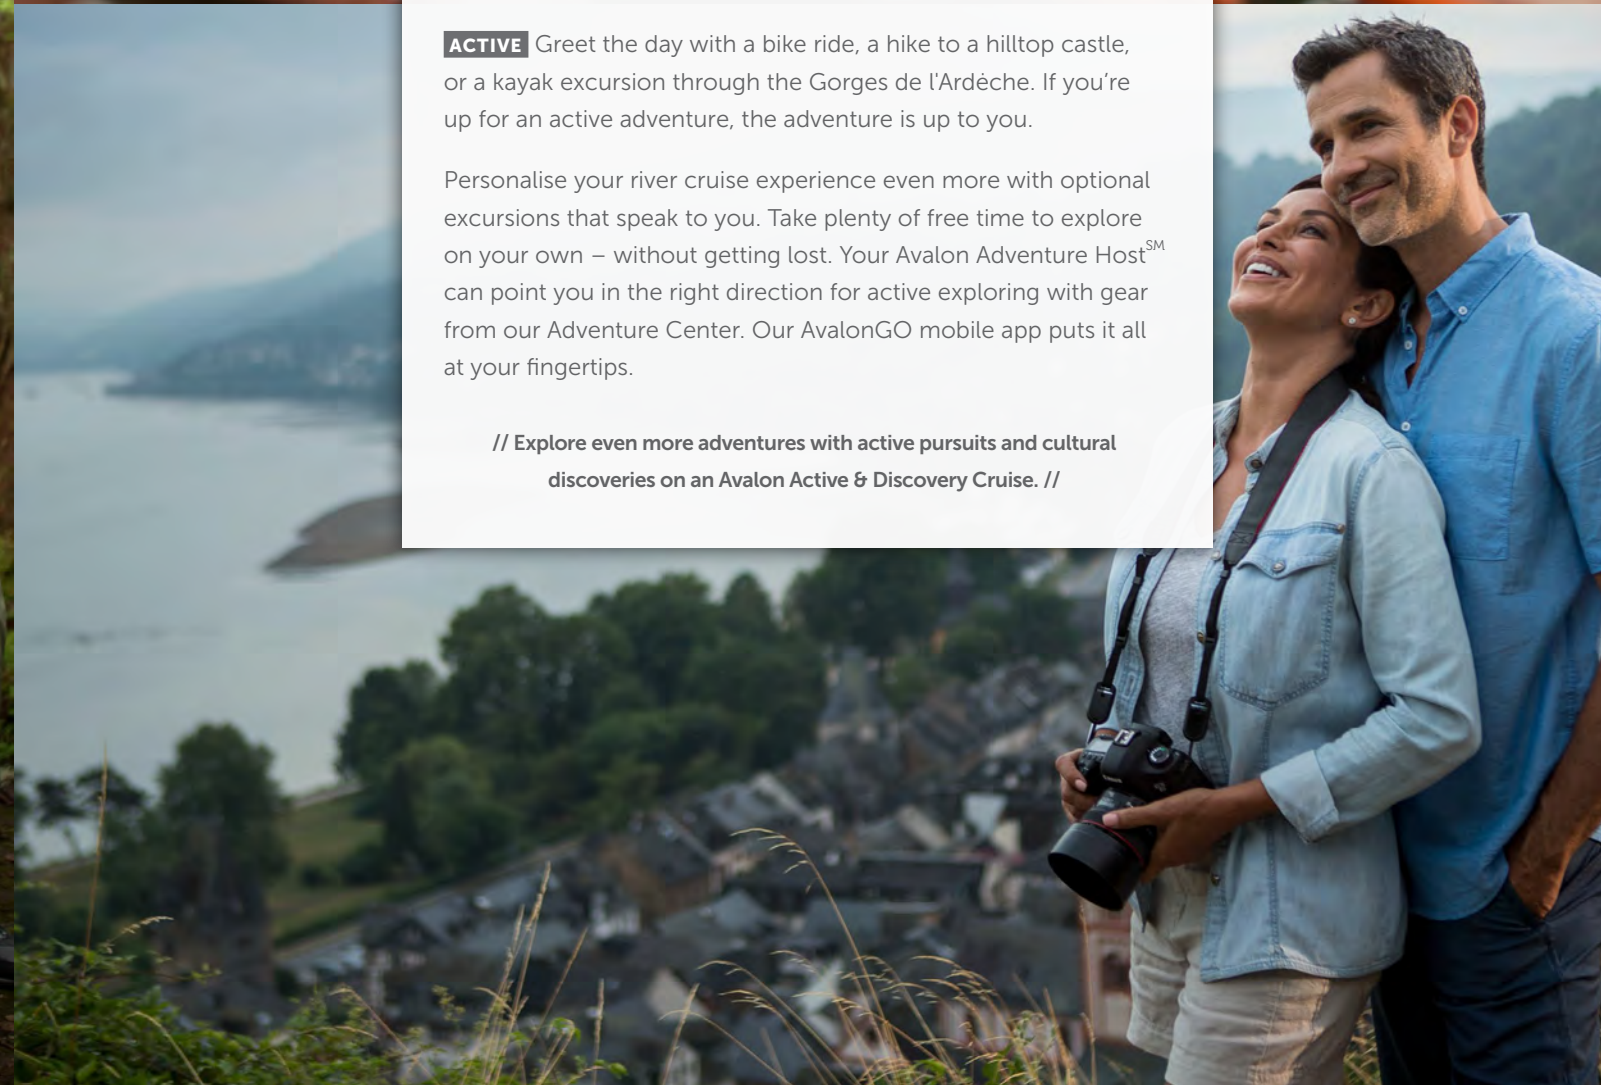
ACTIVE Greet the day with a bike ride, a hike to a hilltop castle, or a kayak excursion through the Gorges de l'Ardèche. If you're up for an active adventure, the adventure is up to you.

Personalise your river cruise experience even more with optional excursions that speak to you. Take plenty of free time to explore on your own – without getting lost. Your Avalon Adventure Host$^{SM}$ can point you in the right direction for active exploring with gear from our Adventure Center. Our AvalonGO mobile app puts it all at your fingertips.

// Explore even more adventures with active pursuits and cultural discoveries on an Avalon Active & Discovery Cruise. //